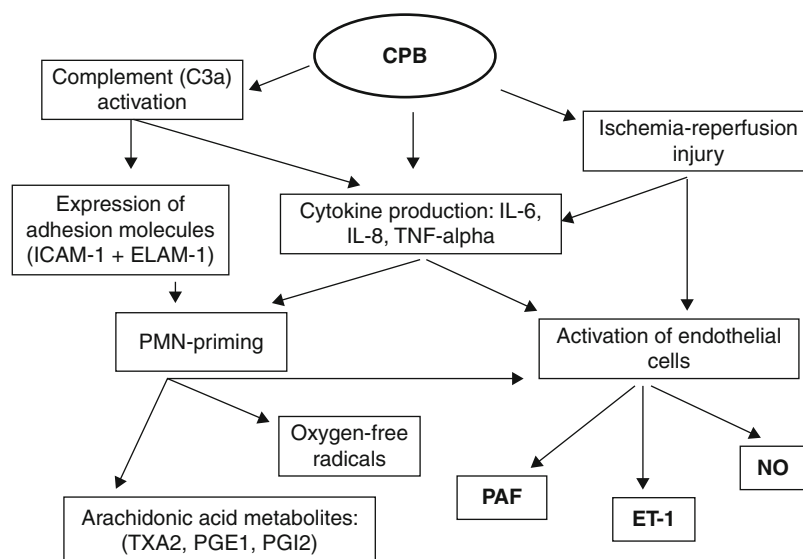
CPB

Complement (C3a) activation

Ischemia-reperfusion injury

Expression of adhesion molecules (ICAM-1 + ELAM-1)

Cytokine production: IL-6, IL-8, TNF-alpha

PMN-priming

Activation of endothelial cells

Oxygen-free radicals

NO

PAF

ET-1

Arachidonic acid metabolites: (TXA2, PGE1, PGI2)